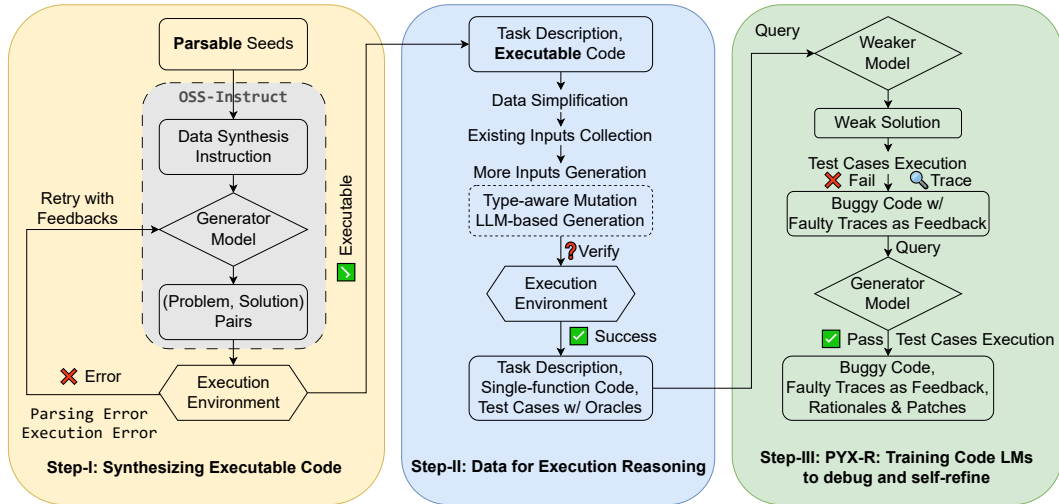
Parsable Seeds

OSS-Instruct

Data Synthesis Instruction

Retry with Feedbacks

Generator Model

(Problem, Solution) Pairs

Executable

Error

Execution Environment

Parsing Error
Execution Error

Step-I: Synthesizing Executable Code

Task Description, Executable Code

Data Simplification

Existing Inputs Collection

More Inputs Generation

Type-aware Mutation
LLM-based Generation

Verify

Execution Environment

Success

Task Description, Single-function Code, Test Cases w/ Oracles

Step-II: Data for Execution Reasoning

Query

Weaker Model

Weak Solution

Test Cases Execution

Fail

Trace

Buggy Code w/ Faulty Traces as Feedback

Query

Generator Model

Pass

Test Cases Execution

Buggy Code, Faulty Traces as Feedback, Rationales & Patches

Step-III: PYX-R: Training Code LMs to debug and self-refine